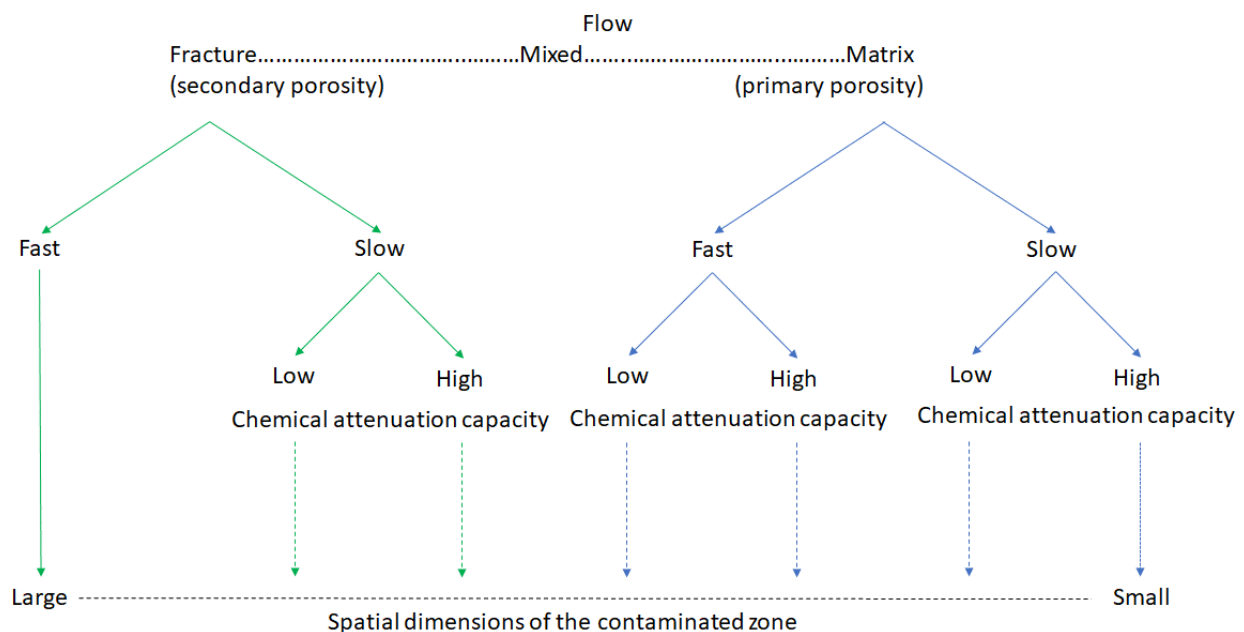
Flow

Fracture……………………………………Mixed……………………………………Matrix
(secondary porosity)
(primary porosity)

Fast
Slow
Fast
Slow

Low
High
Chemical attenuation capacity
Low
High
Chemical attenuation capacity
Low
High
Chemical attenuation capacity

Large
Small
Spatial dimensions of the contaminated zone